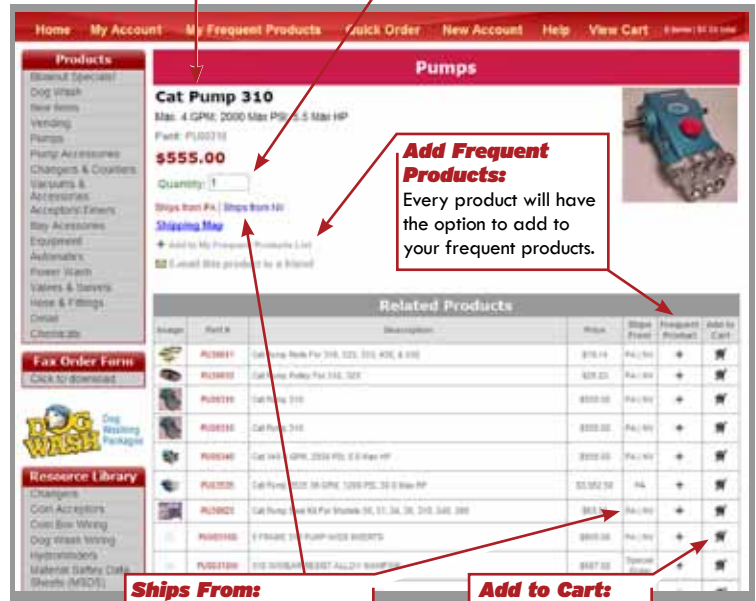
Home My Account My Frequent Products Quick Order New Account Help View Cart 0 items | $0.00 total

Products
Blowout Specials!
Dog Wash
New Items
Vending
Pumps
Pump Accessories
Changers & Counters
Vacuums & Accessories
Acceptors/Timers
Bay Accessories
Equipment
Automatic
Power Wash
Valves & Swivels
Hose & Fittings
Detail
Chemicals

Fax Order Form
Click to download

DOG WASH Dog Washing Packages

Resource Library
Changers
Coin Acceptors
Coin Box Wiring
Dog Wash Wiring
Hydrominders
Material Safety Data Sheets (MSDS)

Pumps

Cat Pump 310
Max. 4 GPM; 2000 Max PSI; 5.5 Max HP
Part: PU00310
$555.00
Quantity: 1
Ships from PA | Ships from NV
Shipping Map
+ Add to My Frequent Products List
E-mail this product to a friend

Add Frequent Products:
Every product will have the option to add to your frequent products.

Related Products

| Image | Part # | Description | Price | Ships From | Frequent Product | Add to Cart |
|---|---|---|---|---|---|---|
| | PU38841 | Cat Pump Rails For 310, 320, 330, 400, & 500 | $78.14 | PA \| NV | + | |
| | PU38810 | Cat Pump Pulley For 310, 320 | $28.22 | PA \| NV | + | |
| | PU00310 | Cat Pump 310 | $555.00 | PA \| NV | + | |
| | PU00310 | Cat Pump 310 | $555.00 | PA \| NV | + | |
| | PU00340 | Cat 340 4 GPM, 2000 PSI, 5.5 Max HP | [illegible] | PA \| NV | + | |
| | PU03535 | Cat Pump 3535 39 GPM, 1200 PSI, 39.0 Max HP | $3,952.58 | PA | + | |
| | PU30821 | Cat Pump Seal Kit For Models 30, 31, 34, 35, 310, 340, 390 | $83.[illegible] | PA \| NV | + | |
| | PU00310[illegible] | 5 FRAME 310 PUMP WIDE INSERTS | $805.00 | PA \| NV | + | |
| | PU00310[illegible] | 310 W/REAR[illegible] ALLOY MANIFOLD | $687.00 | Special Order | | |

Ships From:

Add to Cart: